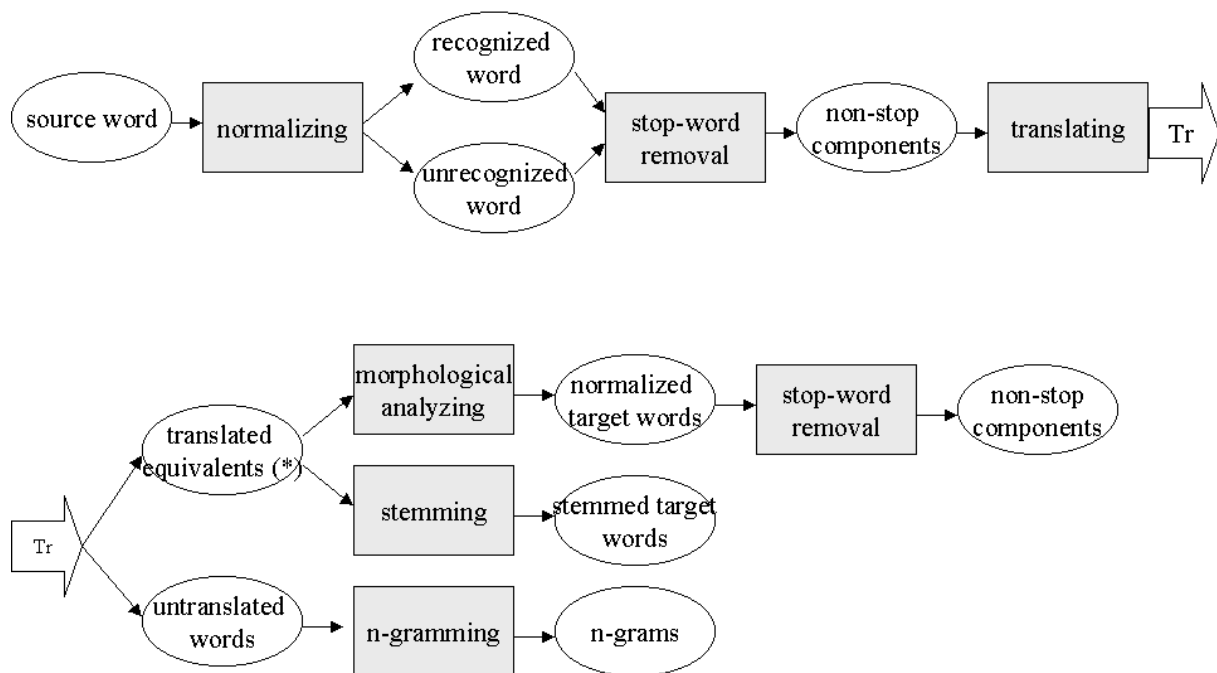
source word

normalizing

recognized word

unrecognized word

stop-word removal

non-stop components

translating

Tr

Tr

translated equivalents (*)

morphological analyzing

normalized target words

stop-word removal

non-stop components

stemming

stemmed target words

untranslated words

n-gramming

n-grams